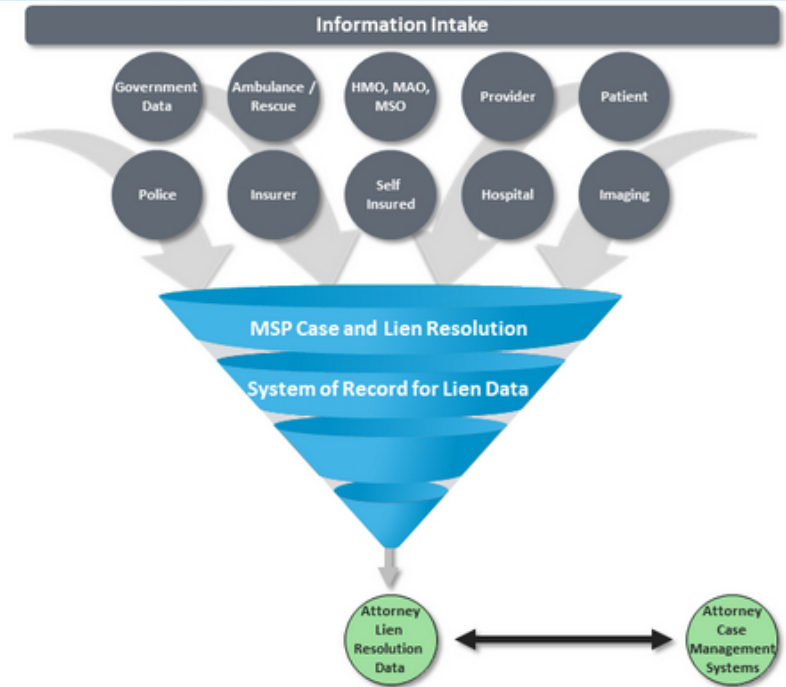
Information Intake

Government Data

Ambulance / Rescue

HMO, MAO, MSO

Provider

Patient

Police

Insurer

Self Insured

Hospital

Imaging

MSP Case and Lien Resolution

System of Record for Lien Data

Attorney Lien Resolution Data

Attorney Case Management Systems